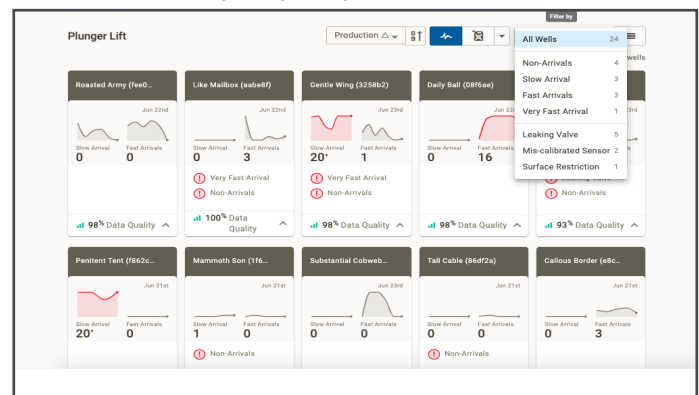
Plunger Lift

Production

Filter by

All Wells 24
Non-Arrivals 4
Slow Arrival 3
Fast Arrivals 3
Very Fast Arrival 1
Leaking Valve 5
Mis-calibrated Sensor 2
Surface Restriction 1

wells

Roasted Army (fee0...
Jun 22nd
Slow Arrival 0
Fast Arrivals 0
98% Data Quality

Like Mailbox (aabe8f)
Jun 22nd
Slow Arrival 0
Fast Arrivals 3
Very Fast Arrival
Non-Arrivals
100% Data Quality

Gentle Wing (3258b2)
Jun 23rd
Slow Arrival 20+
Fast Arrivals 1
Very Fast Arrival
Non-Arrivals
98% Data Quality

Daily Ball (08f6ae)
Jun 23rd
Slow Arrival 0
Fast Arrivals 16
98% Data Quality

Leaking Valve
Non-Arrivals
93% Data Quality

Penitent Tent (f862c...
Jun 21st
Slow Arrival 20+
Fast Arrivals 0

Mammoth Son (1f6...
Jun 21st
Slow Arrival 1
Fast Arrivals 0
Non-Arrivals

Substantial Cobweb...
Jun 23rd
Slow Arrival 0
Fast Arrivals 0

Tall Cable (86df2a)
Jun 21st
Slow Arrival 0
Fast Arrivals 0
Non-Arrivals

Callous Border (e8c...
Jun 21st
Slow Arrival 0
Fast Arrivals 3